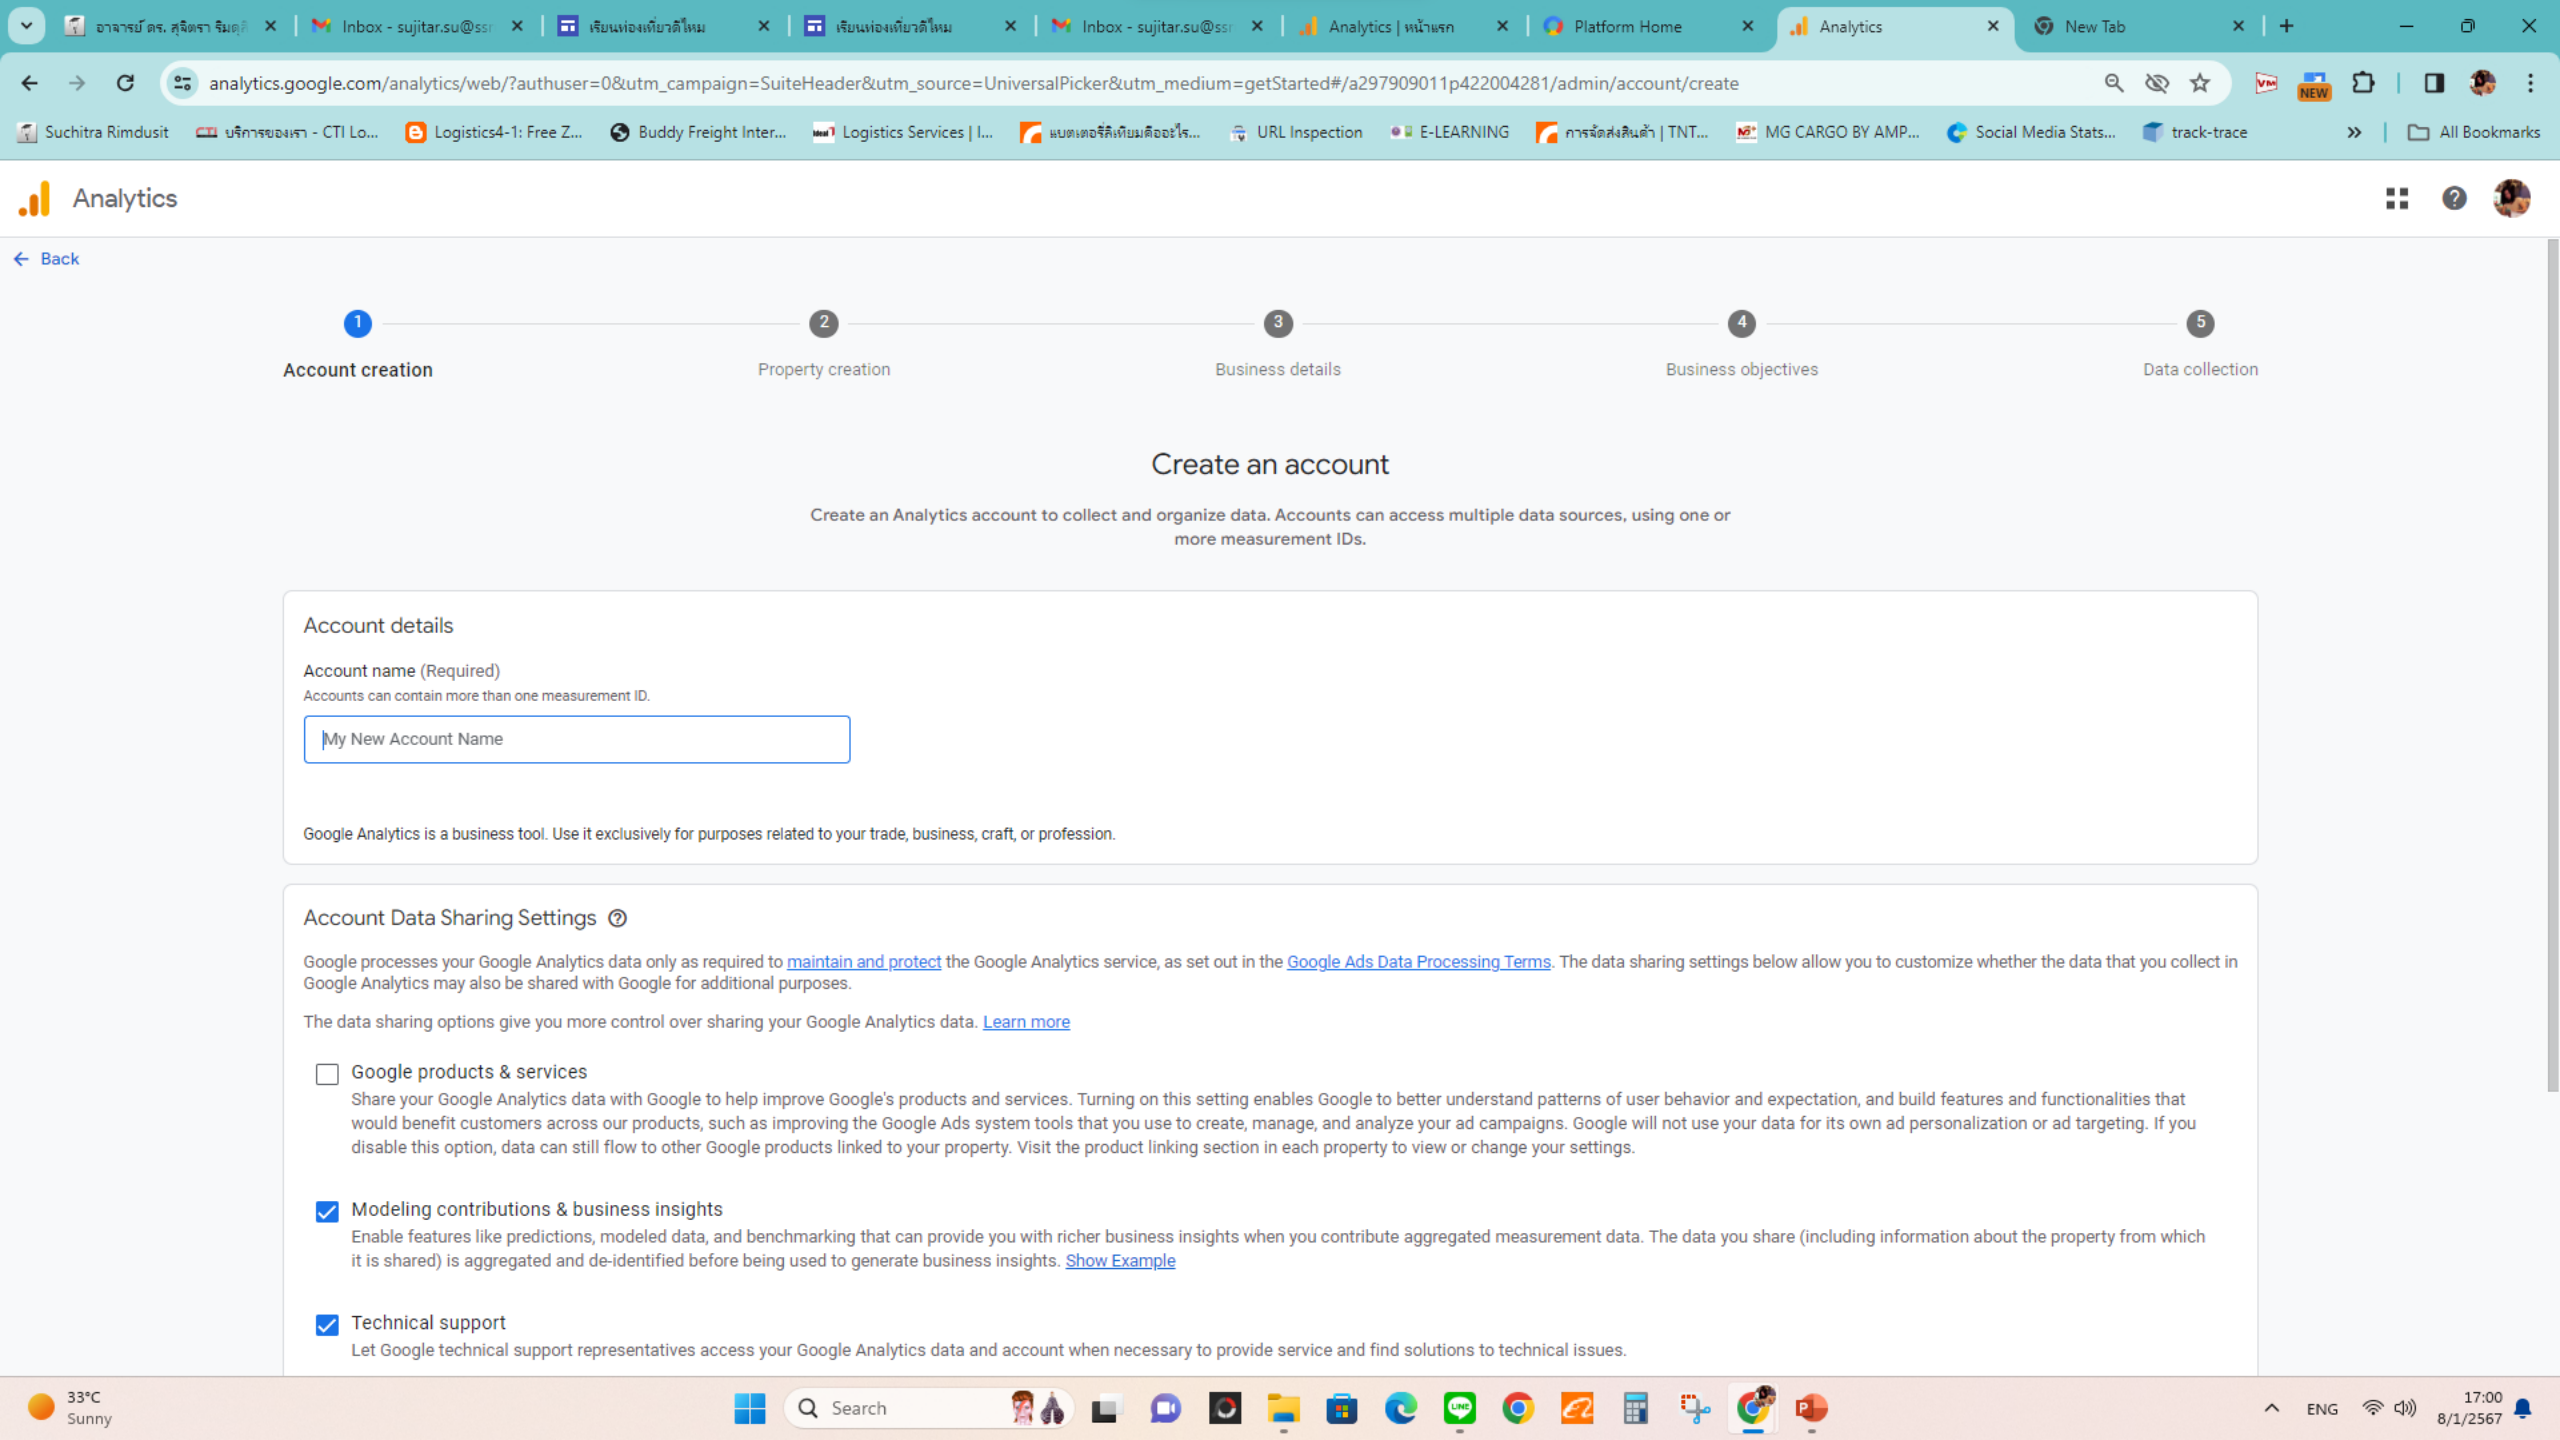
อาจารย์ ดร. สุจิตรา ริมดุสิ | Inbox - sujitar.su@ssr | เรียนท่องเที่ยวดีไหม | เรียนท่องเที่ยวดีไหม | Inbox - sujitar.su@ssr | Analytics | หน้าแรก | Platform Home | Analytics | New Tab

analytics.google.com/analytics/web/?authuser=0&utm_campaign=SuiteHeader&utm_source=UniversalPicker&utm_medium=getStarted#/a297909011p422004281/admin/account/create

NEW

Suchitra Rimdusit | บริการของเรา - CTI Lo... | Logistics4-1: Free Z... | Buddy Freight Inter... | Logistics Services | I... | แบตเตอรี่ลิเทียมคืออะไร... | URL Inspection | E-LEARNING | การจัดส่งสินค้า | TNT... | MG CARGO BY AMP... | Social Media Stats... | track-trace | All Bookmarks

Analytics

Back

1 Account creation
2 Property creation
3 Business details
4 Business objectives
5 Data collection

Create an account

Create an Analytics account to collect and organize data. Accounts can access multiple data sources, using one or more measurement IDs.

Account details

Account name (Required)
Accounts can contain more than one measurement ID.

My New Account Name

Google Analytics is a business tool. Use it exclusively for purposes related to your trade, business, craft, or profession.

Account Data Sharing Settings

Google processes your Google Analytics data only as required to maintain and protect the Google Analytics service, as set out in the Google Ads Data Processing Terms. The data sharing settings below allow you to customize whether the data that you collect in Google Analytics may also be shared with Google for additional purposes.

The data sharing options give you more control over sharing your Google Analytics data. Learn more

Google products & services
Share your Google Analytics data with Google to help improve Google's products and services. Turning on this setting enables Google to better understand patterns of user behavior and expectation, and build features and functionalities that would benefit customers across our products, such as improving the Google Ads system tools that you use to create, manage, and analyze your ad campaigns. Google will not use your data for its own ad personalization or ad targeting. If you disable this option, data can still flow to other Google products linked to your property. Visit the product linking section in each property to view or change your settings.

Modeling contributions & business insights
Enable features like predictions, modeled data, and benchmarking that can provide you with richer business insights when you contribute aggregated measurement data. The data you share (including information about the property from which it is shared) is aggregated and de-identified before being used to generate business insights. Show Example

Technical support
Let Google technical support representatives access your Google Analytics data and account when necessary to provide service and find solutions to technical issues.

33°C
Sunny
Search
ENG
17:00
8/1/2567